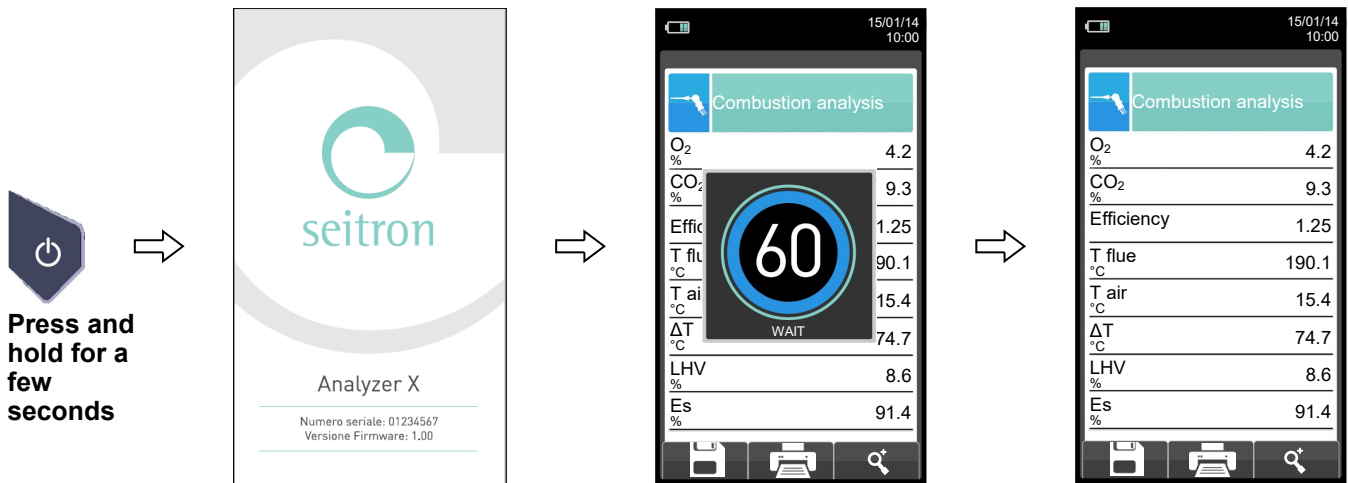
Press and hold for a few seconds

seitron

Analyzer X

Numero seriale: 01234567
Versione Firmware: 1.00

15/01/14
10:00

Combustion analysis

$O_2$
%
4.2
$CO_2$
%
9.3
Effic
1.25
T flu
°C
90.1
T ai
°C
15.4
ΔT
°C
74.7
LHV
%
8.6
Es
%
91.4

60
WAIT

15/01/14
10:00

Combustion analysis

$O_2$
%
4.2
$CO_2$
%
9.3
Efficiency
1.25
T flue
°C
190.1
T air
°C
15.4
ΔT
°C
74.7
LHV
%
8.6
Es
%
91.4